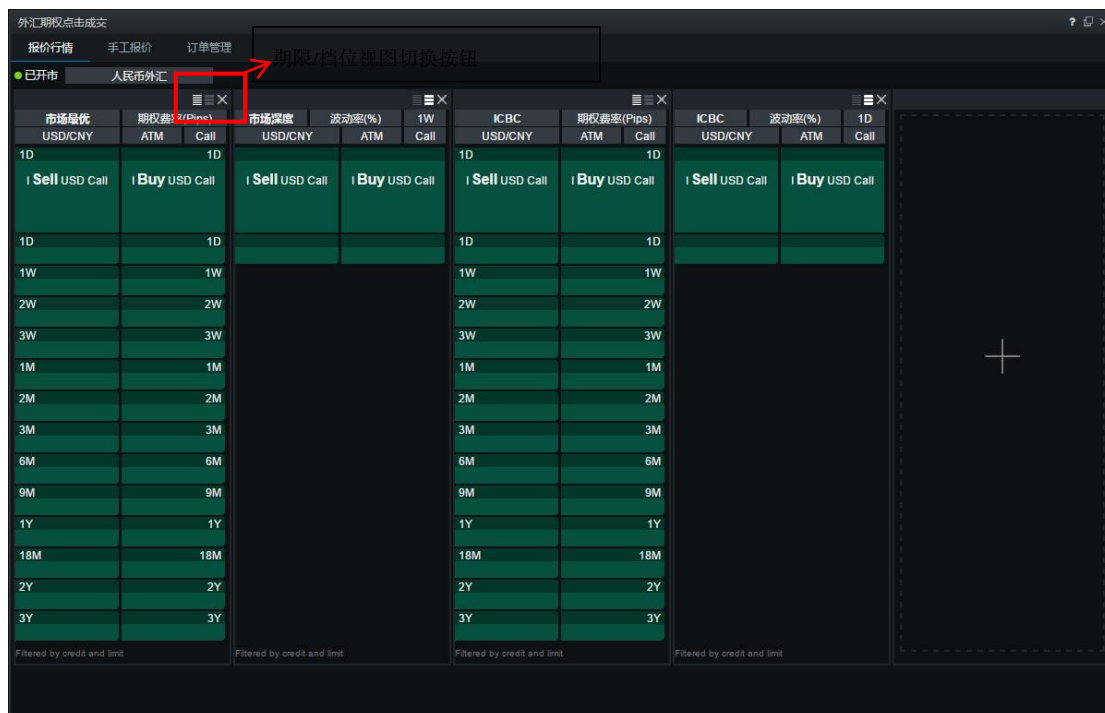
外汇期权点击成交

报价行情　手工报价　订单管理

期限/档位视图切换按钮

● 已开市　人民币外汇

| 市场最优 | 期权费率(Pips) |
|---|---|
| USD/CNY | ATM Call |
| 1D | 1D |
| Sell USD Call | Buy USD Call |
| 1D | 1D |
| 1W | 1W |
| 2W | 2W |
| 3W | 3W |
| 1M | 1M |
| 2M | 2M |
| 3M | 3M |
| 6M | 6M |
| 9M | 9M |
| 1Y | 1Y |
| 18M | 18M |
| 2Y | 2Y |
| 3Y | 3Y |

Filtered by credit and limit

| 市场深度 | 波动率(%) | 1W |
|---|---|---|
| USD/CNY | ATM | Call |
| Sell USD Call | Buy USD Call | |

Filtered by credit and limit

| ICBC | 期权费率(Pips) |
|---|---|
| USD/CNY | ATM Call |
| 1D | 1D |
| Sell USD Call | Buy USD Call |
| 1D | 1D |
| 1W | 1W |
| 2W | 2W |
| 3W | 3W |
| 1M | 1M |
| 2M | 2M |
| 3M | 3M |
| 6M | 6M |
| 9M | 9M |
| 1Y | 1Y |
| 18M | 18M |
| 2Y | 2Y |
| 3Y | 3Y |

Filtered by credit and limit

| ICBC | 波动率(%) | 1D |
|---|---|---|
| USD/CNY | ATM | Call |
| Sell USD Call | Buy USD Call | |

Filtered by credit and limit